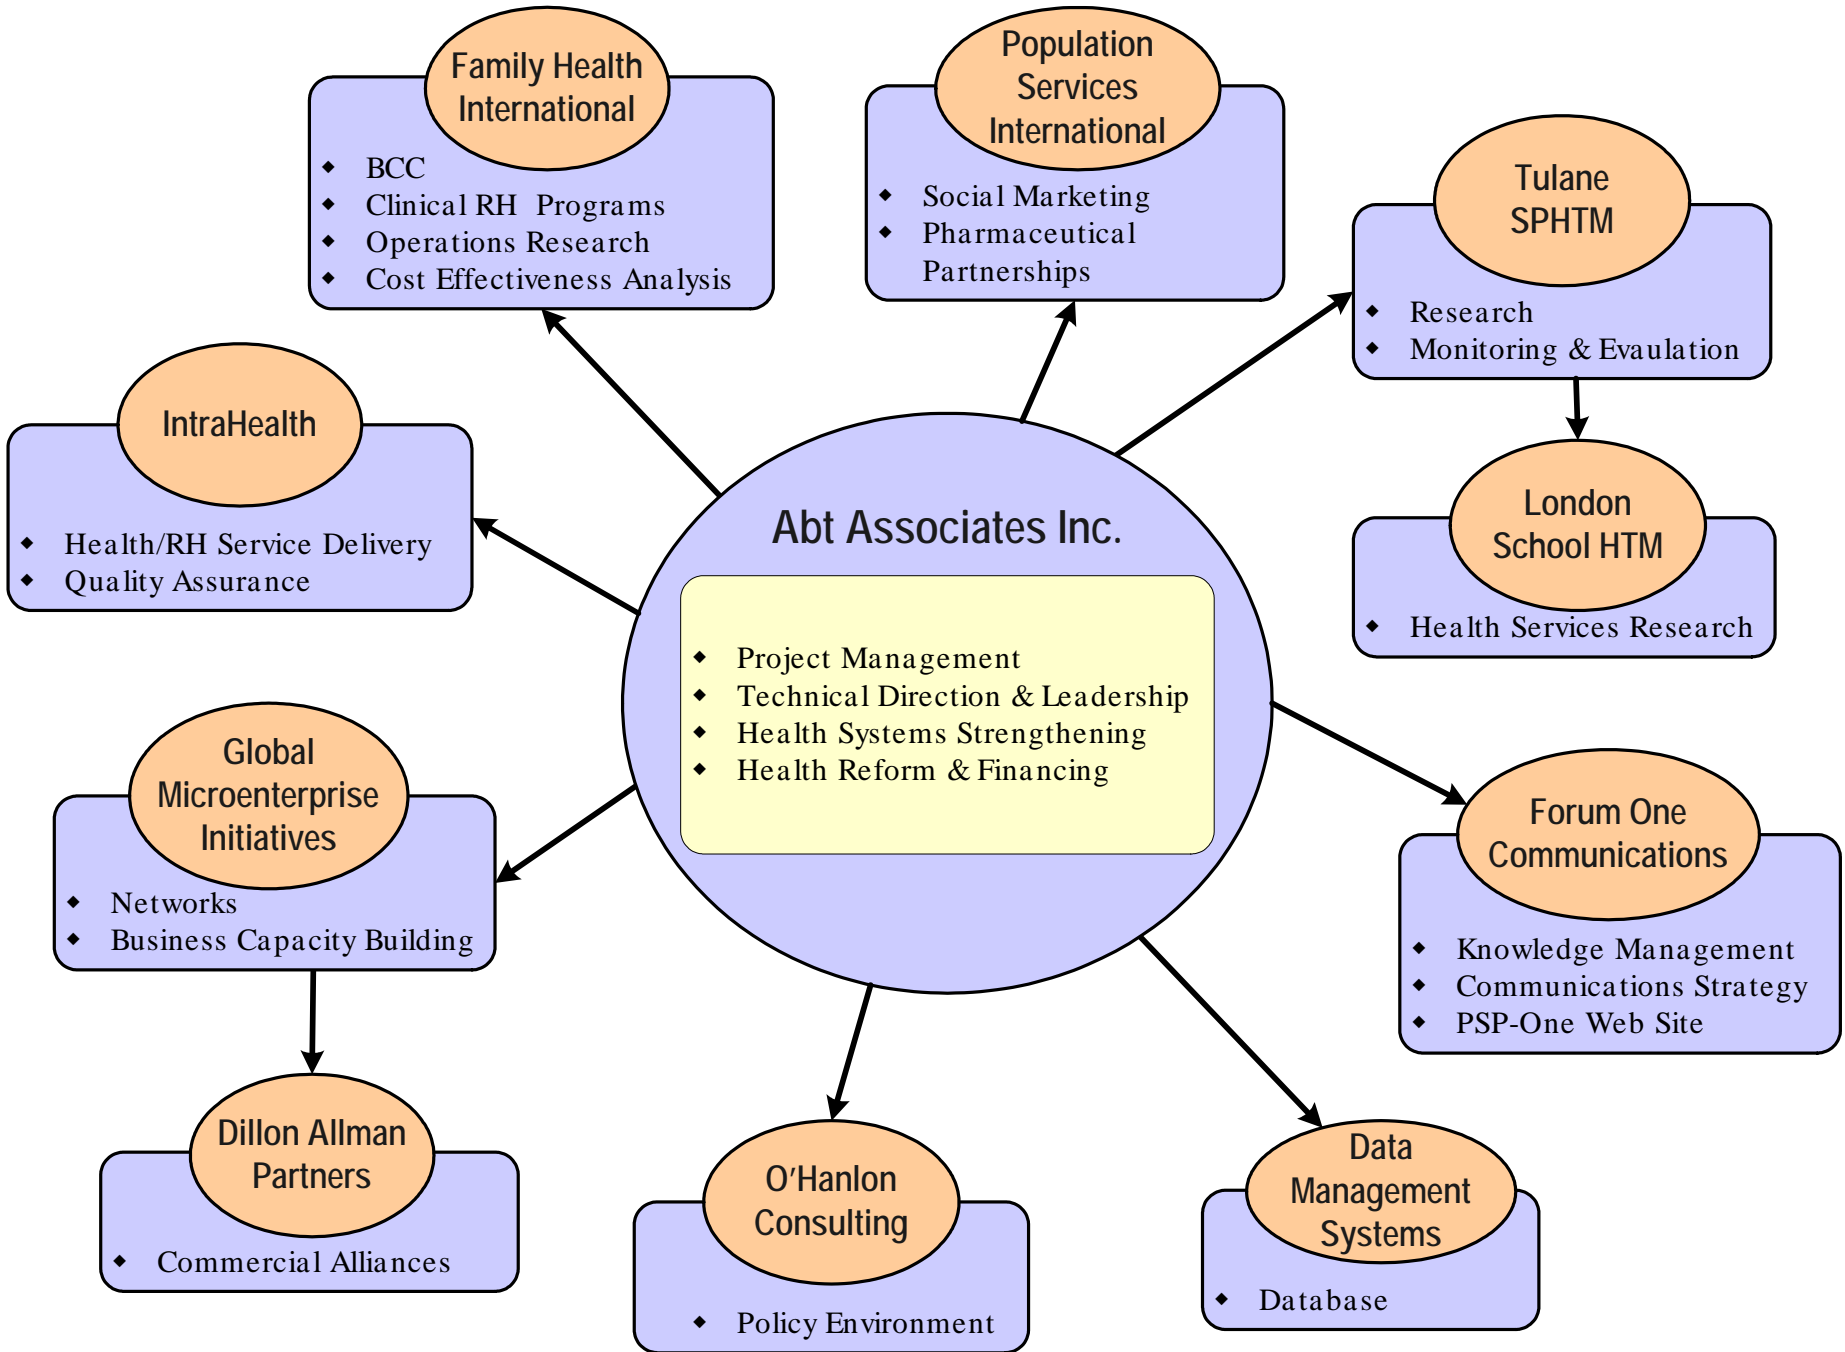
Family Health International
- BCC
- Clinical RH Programs
- Operations Research
- Cost Effectiveness Analysis

Population Services International
- Social Marketing
- Pharmaceutical Partnerships

Tulane SPHTM
- Research
- Monitoring & Evaulation

London School HTM
- Health Services Research

IntraHealth
- Health/RH Service Delivery
- Quality Assurance

Abt Associates Inc.
- Project Management
- Technical Direction & Leadership
- Health Systems Strengthening
- Health Reform & Financing

Global Microenterprise Initiatives
- Networks
- Business Capacity Building

Forum One Communications
- Knowledge Management
- Communications Strategy
- PSP-One Web Site

Dillon Allman Partners
- Commercial Alliances

O'Hanlon Consulting
- Policy Environment

Data Management Systems
- Database